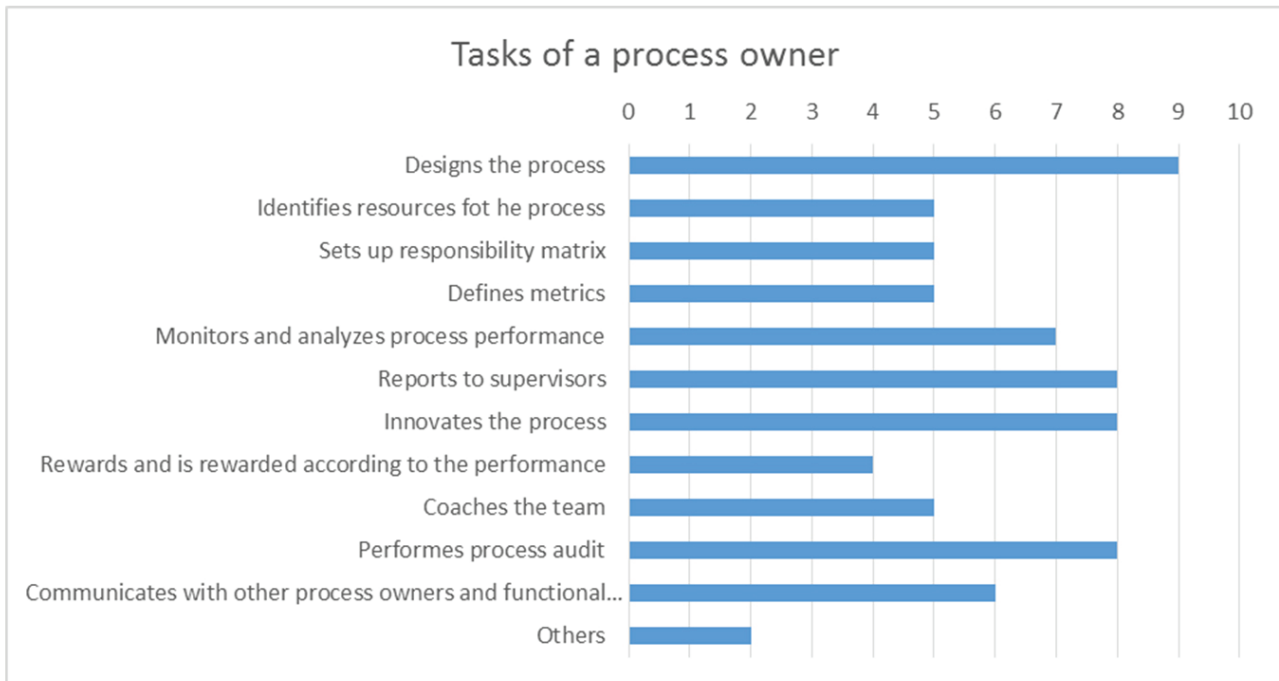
Tasks of a process owner

0 1 2 3 4 5 6 7 8 9 10

Designs the process
Identifies resources fot he process
Sets up responsibility matrix
Defines metrics
Monitors and analyzes process performance
Reports to supervisors
Innovates the process
Rewards and is rewarded according to the performance
Coaches the team
Performes process audit
Communicates with other process owners and functional...
Others